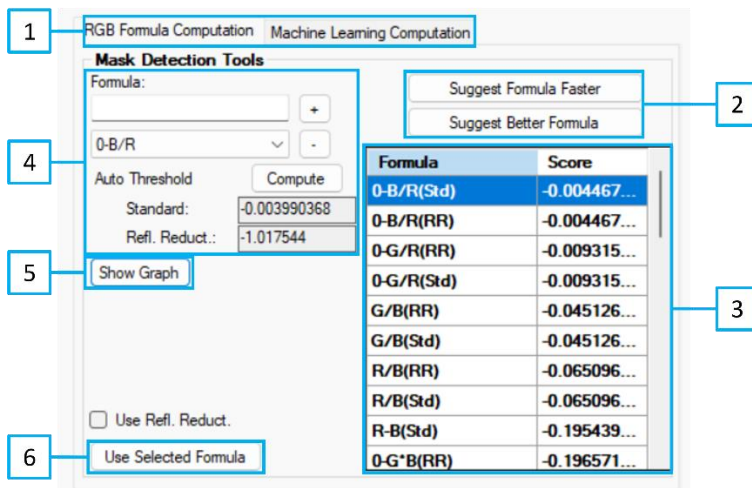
1

RGB Formula Computation | Machine Learning Computation

Mask Detection Tools

Formula:

+

0-B/R

-

4

Auto Threshold

Compute

Standard: -0.003990368

Refl. Reduct.: -1.017544

5

Show Graph

Use Refl. Reduct.

6

Use Selected Formula

Suggest Formula Faster

Suggest Better Formula

2

| Formula | Score |
|---|---|
| 0-B/R(Std) | -0.004467... |
| 0-B/R(RR) | -0.004467... |
| 0-G/R(RR) | -0.009315... |
| 0-G/R(Std) | -0.009315... |
| G/B(RR) | -0.045126... |
| G/B(Std) | -0.045126... |
| R/B(RR) | -0.065096... |
| R/B(Std) | -0.065096... |
| R-B(Std) | -0.195439... |
| 0-G*B(RR) | -0.196571... |

3